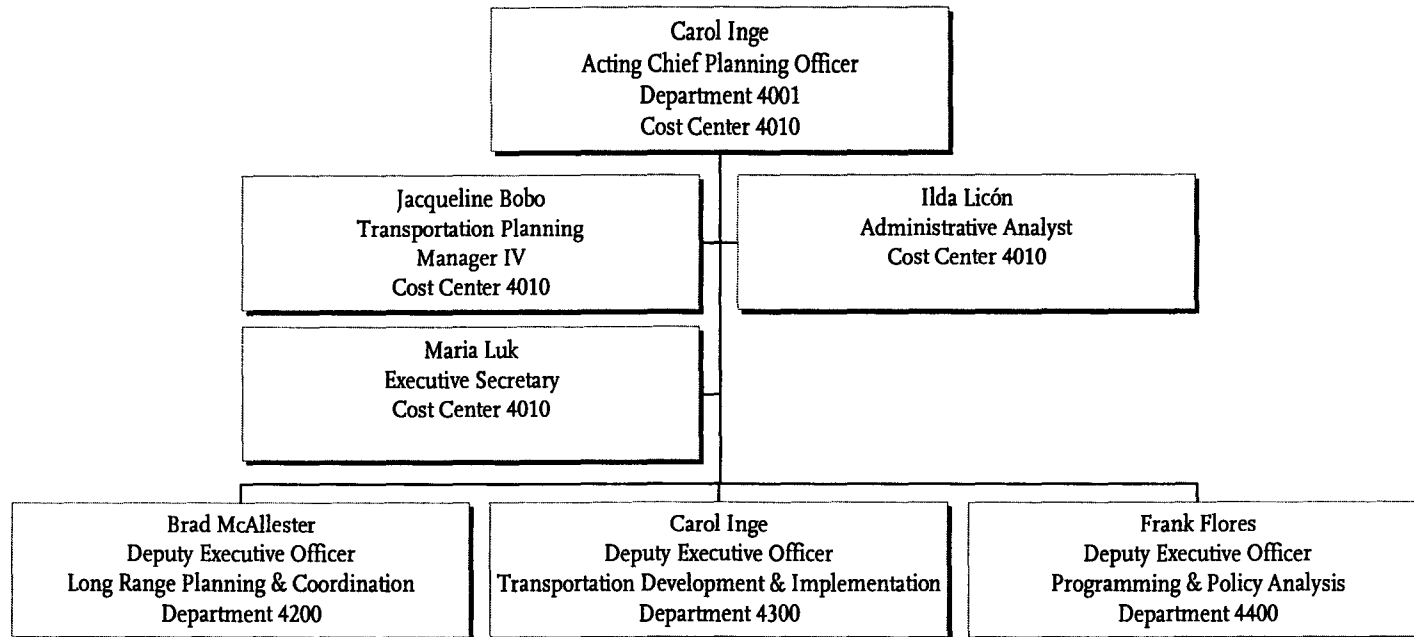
Carol Inge
Acting Chief Planning Officer
Department 4001
Cost Center 4010

Jacqueline Bobo
Transportation Planning
Manager IV
Cost Center 4010

Ilda Licón
Administrative Analyst
Cost Center 4010

Maria Luk
Executive Secretary
Cost Center 4010

Brad McAllester
Deputy Executive Officer
Long Range Planning & Coordination
Department 4200

Carol Inge
Deputy Executive Officer
Transportation Development & Implementation
Department 4300

Frank Flores
Deputy Executive Officer
Programming & Policy Analysis
Department 4400